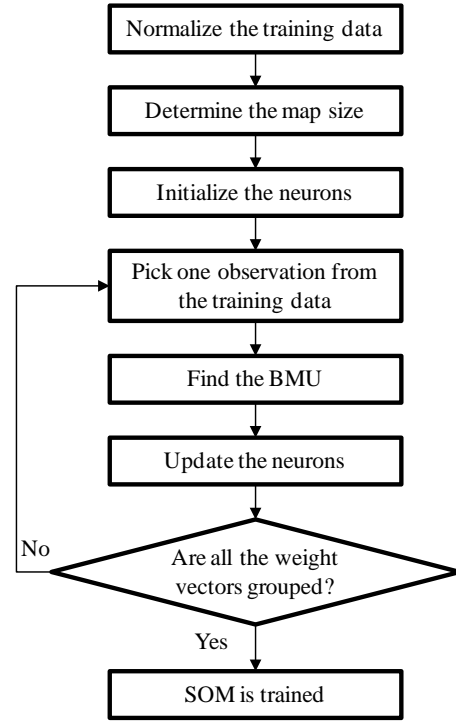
Normalize the training data

Determine the map size

Initialize the neurons

Pick one observation from the training data

Find the BMU

Update the neurons

No

Are all the weight vectors grouped?

Yes

SOM is trained